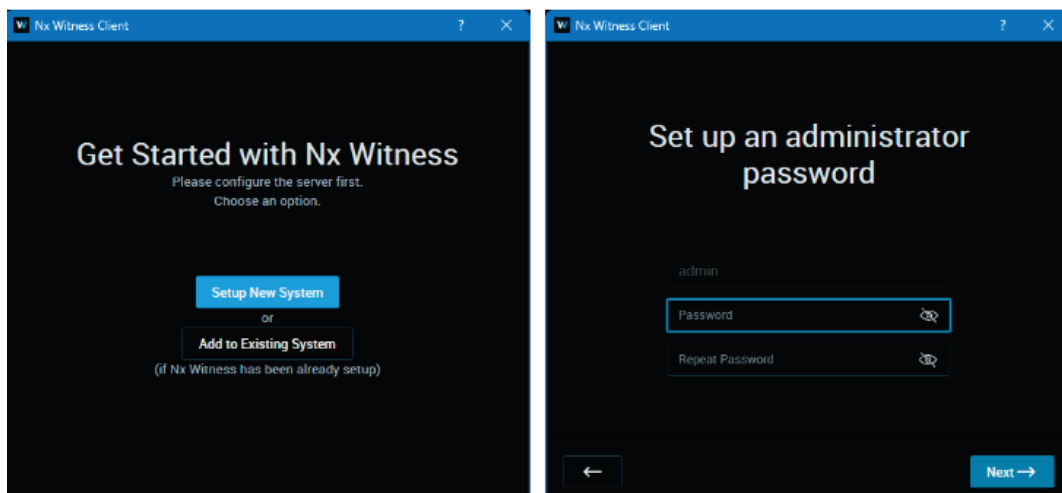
W Nx Witness Client ? ✕

Get Started with Nx Witness
Please configure the server first.
Choose an option.

Setup New System
or
Add to Existing System
(if Nx Witness has been already setup)

W Nx Witness Client ? ✕

Set up an administrator password

admin

Password

Repeat Password

←

Next →